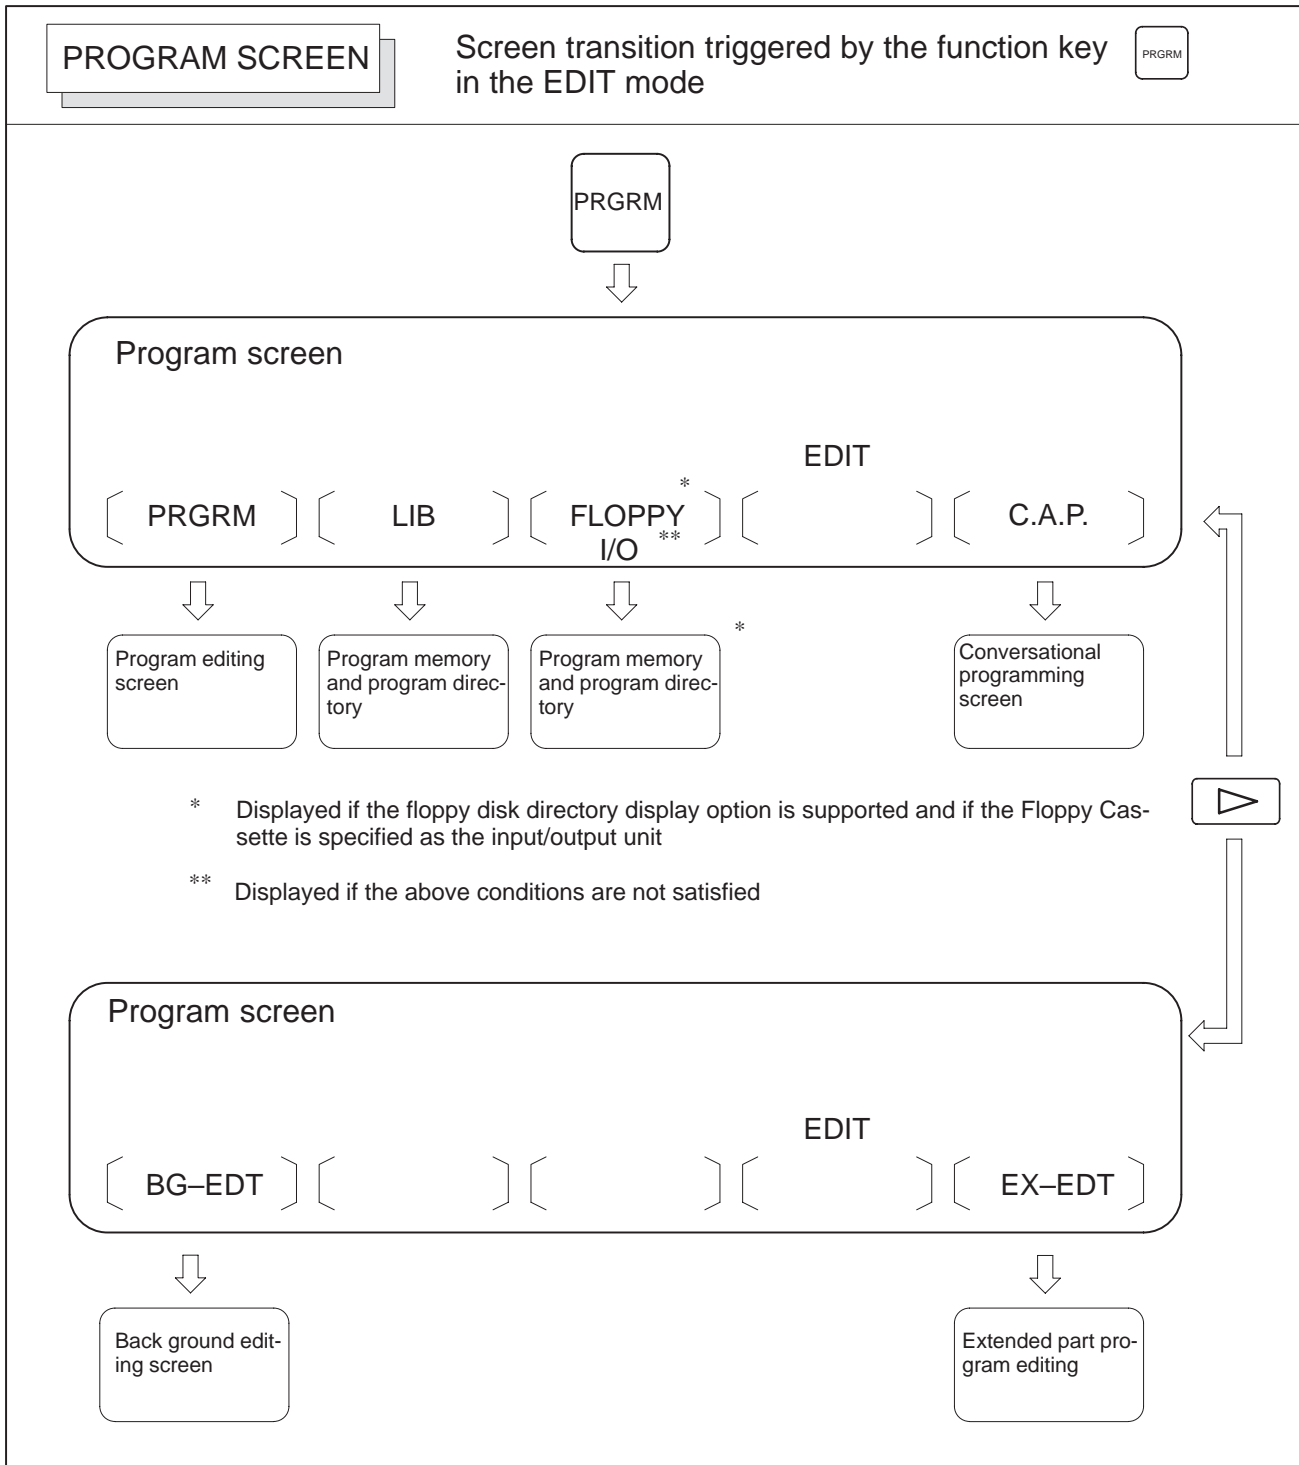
PROGRAM SCREEN

Screen transition triggered by the function key PRGRM in the EDIT mode

PRGRM

Program screen

EDIT

[ PRGRM ] [ LIB ] [ FLOPPY* I/O** ] [ ] [ C.A.P. ]

Program editing screen

Program memory and program directory

Program memory and program directory *

Conversational programming screen

* Displayed if the floppy disk directory display option is supported and if the Floppy Cassette is specified as the input/output unit

** Displayed if the above conditions are not satisfied

Program screen

EDIT

[ BG–EDT ] [ ] [ ] [ ] [ EX–EDT ]

Back ground editing screen

Extended part program editing